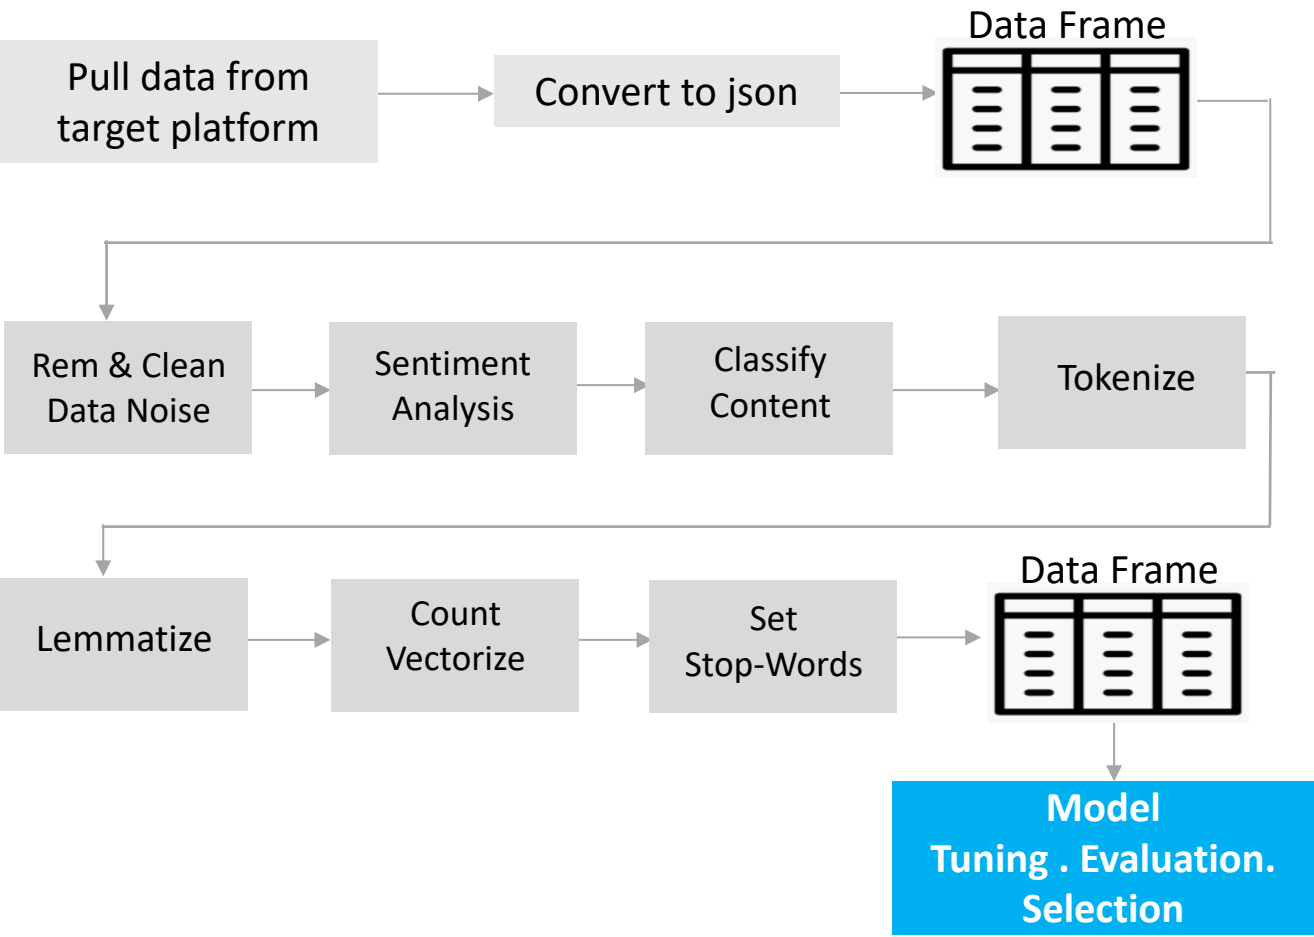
Pull data from target platform

Convert to json

Data Frame

Rem & Clean Data Noise

Sentiment Analysis

Classify Content

Tokenize

Lemmatize

Count Vectorize

Set Stop-Words

Data Frame

Model Tuning . Evaluation. Selection